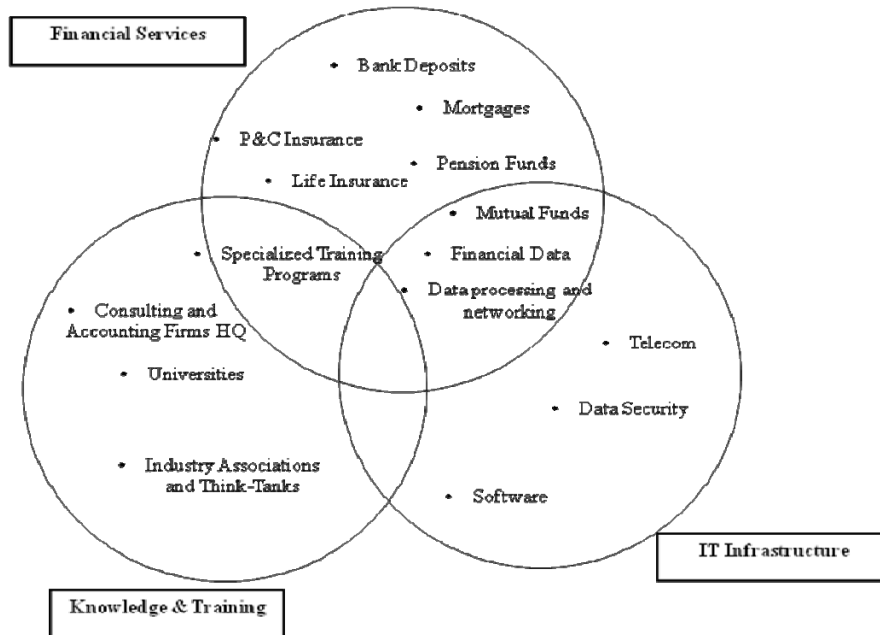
Financial Services

• Bank Deposits
• Mortgages
• P&C Insurance
• Pension Funds
• Life Insurance
• Mutual Funds
• Specialized Training Programs
• Financial Data
• Data processing and networking
• Consulting and Accounting Firms HQ
• Telecom
• Universities
• Data Security
• Industry Associations and Think-Tanks
• Software

IT Infrastructure

Knowledge & Training